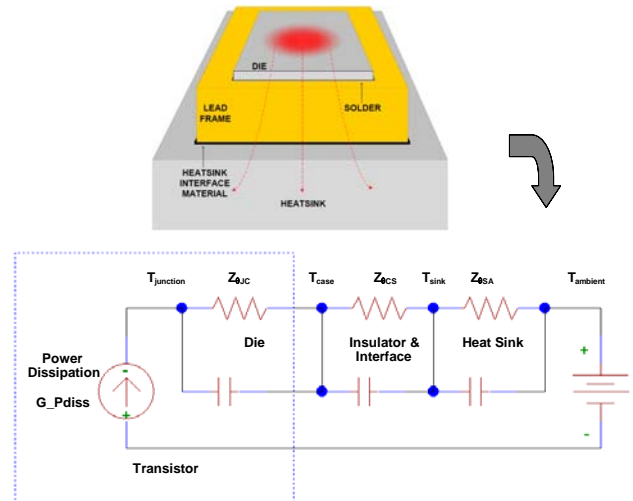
DIE

LEAD FRAME

SOLDER

HEATSINK INTERFACE MATERIAL

HEATSINK

$T_{junction}$

$Z_{\theta JC}$

$T_{case}$

$Z_{\theta CS}$

$T_{sink}$

$Z_{\theta SA}$

$T_{ambient}$

Die

Insulator & Interface

Heat Sink

Power Dissipation

G_Pdiss

-

+

+

-

Transistor